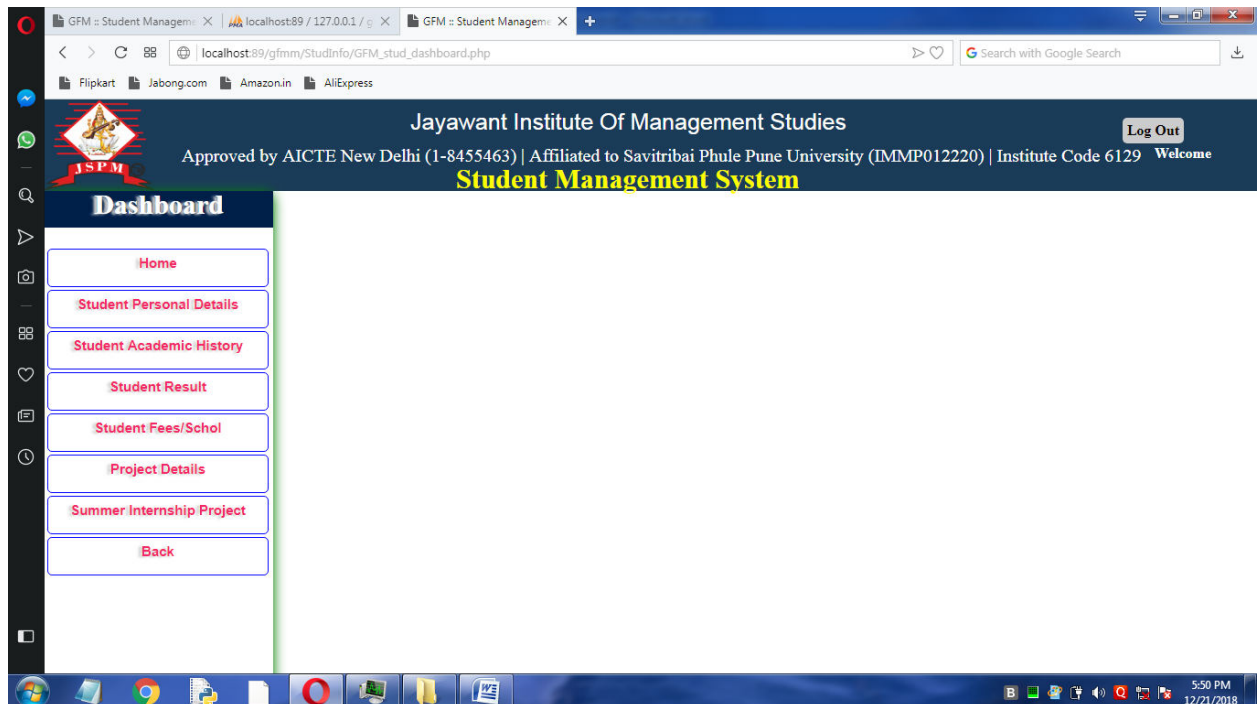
GFM :: Student Manageme ×
localhost:89 / 127.0.0.1 / g ×
GFM :: Student Manageme ×

localhost:89/gfmm/StudInfo/GFM_stud_dashboard.php
Search with Google Search

Flipkart Jabong.com Amazon.in AliExpress

JSPM

Jayawant Institute Of Management Studies

Approved by AICTE New Delhi (1-8455463) | Affiliated to Savitribai Phule Pune University (IMMP012220) | Institute Code 6129

Student Management System

Log Out
Welcome

Dashboard

Home

Student Personal Details

Student Academic History

Student Result

Student Fees/Schol

Project Details

Summer Internship Project

Back

5:50 PM
12/21/2018